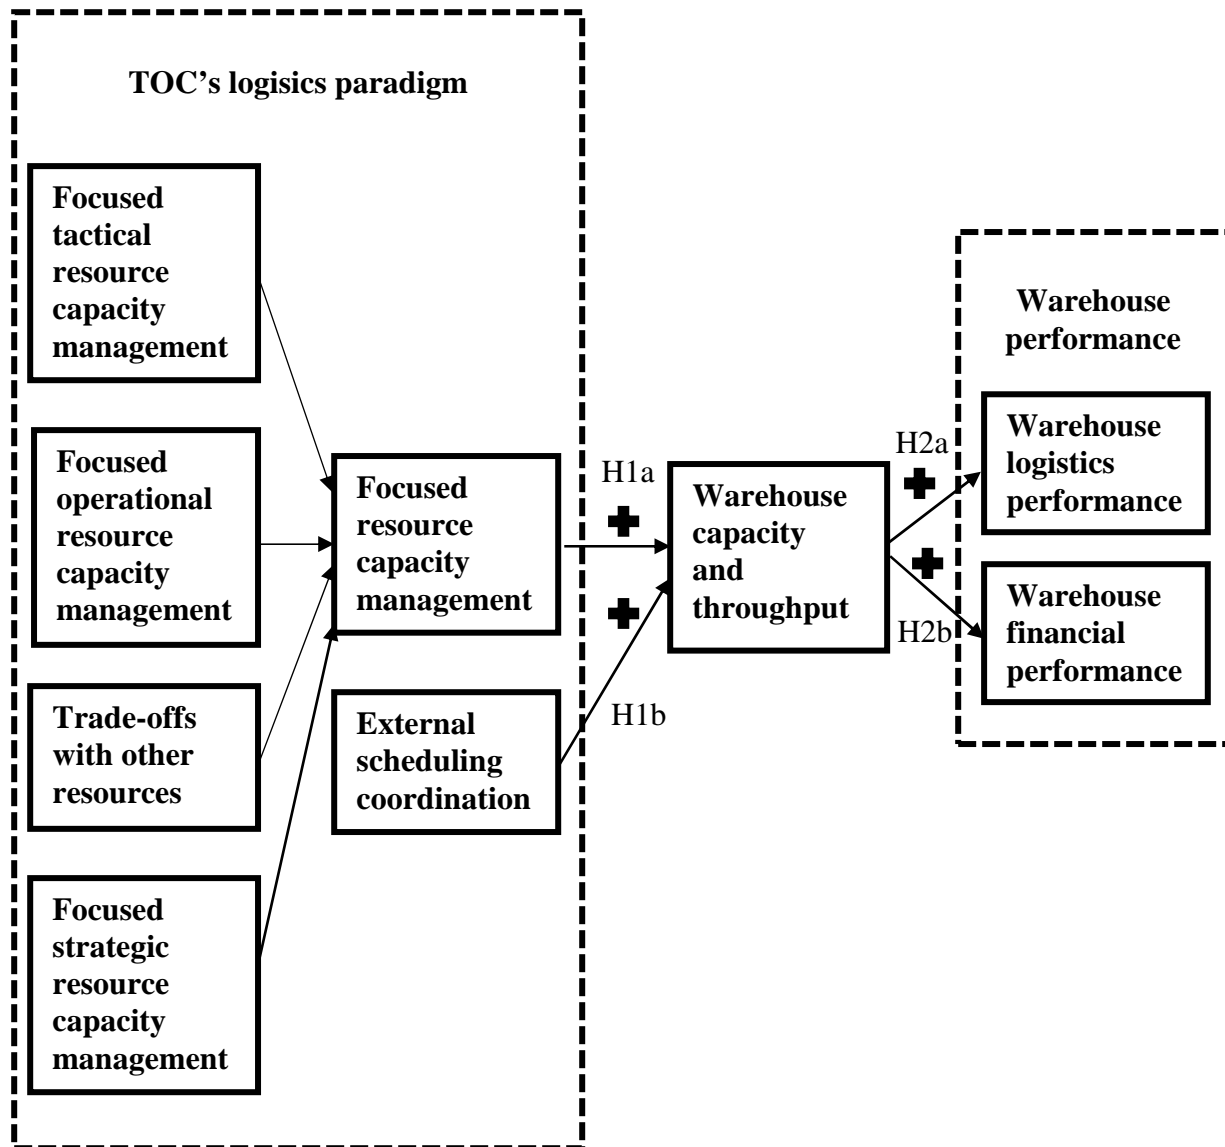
TOC's logisics paradigm

Focused tactical resource capacity management

Focused operational resource capacity management

Trade-offs with other resources

Focused strategic resource capacity management

Focused resource capacity management

External scheduling coordination

H1a

H1b

Warehouse capacity and throughput

H2a

H2b

Warehouse performance

Warehouse logistics performance

Warehouse financial performance